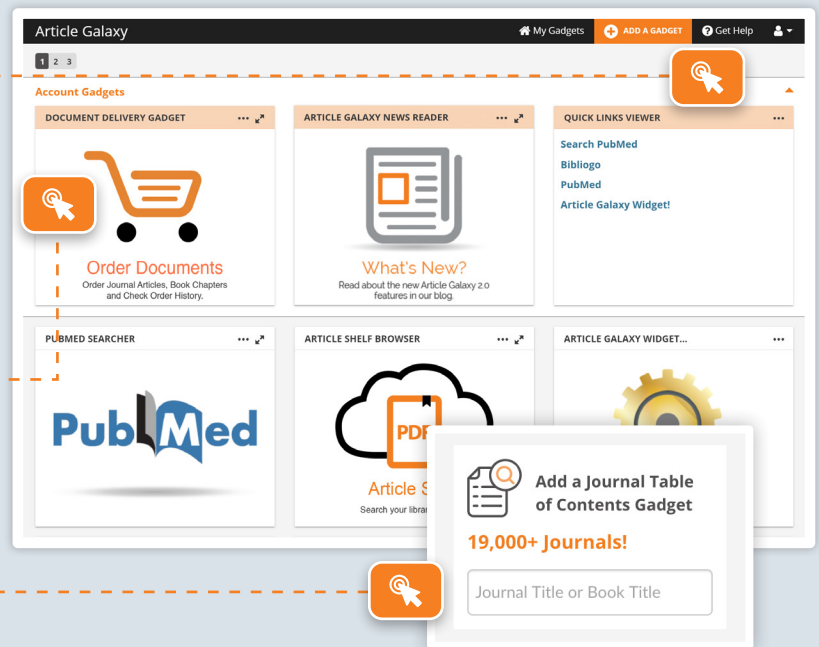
Article Galaxy

My Gadgets
ADD A GADGET
Get Help

1 2 3

Account Gadgets

DOCUMENT DELIVERY GADGET •••

Order Documents
Order Journal Articles, Book Chapters and Check Order History.

ARTICLE GALAXY NEWS READER •••

What's New?
Read about the new Article Galaxy 2.0 features in our blog.

QUICK LINKS VIEWER •••

Search PubMed
Bibliogo
PubMed
Article Galaxy Widget!

PUBMED SEARCHER •••

PubMed

ARTICLE SHELF BROWSER •••

PDF
Article S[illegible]
Search your librar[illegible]

ARTICLE GALAXY WIDGET... •••

Add a Journal Table of Contents Gadget

19,000+ Journals!

Journal Title or Book Title